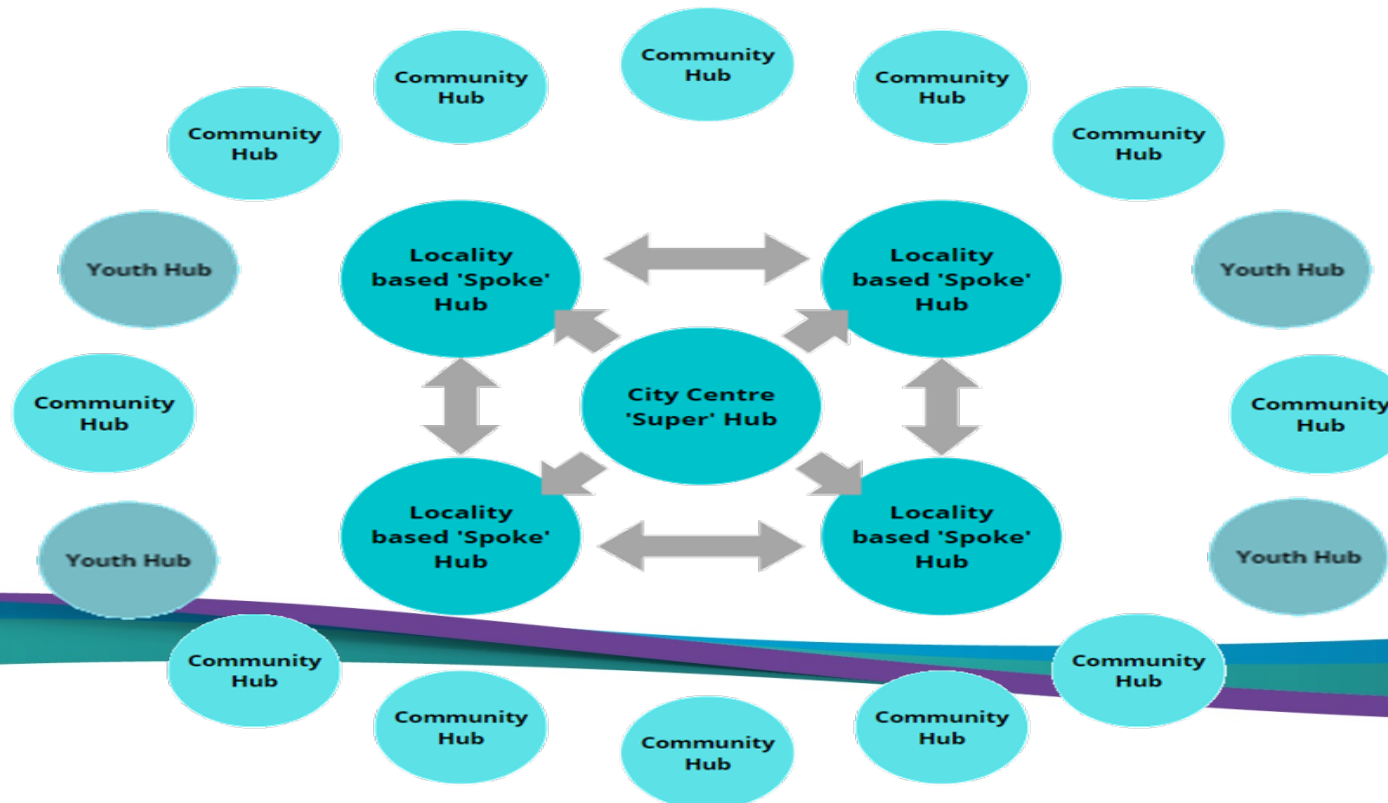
Community Hub

Community Hub

Community Hub

Community Hub

Community Hub

Locality based 'Spoke' Hub

Locality based 'Spoke' Hub

Youth Hub

Youth Hub

City Centre 'Super' Hub

Community Hub

Community Hub

Locality based 'Spoke' Hub

Locality based 'Spoke' Hub

Youth Hub

Youth Hub

Community Hub

Community Hub

Community Hub

Community Hub

Community Hub